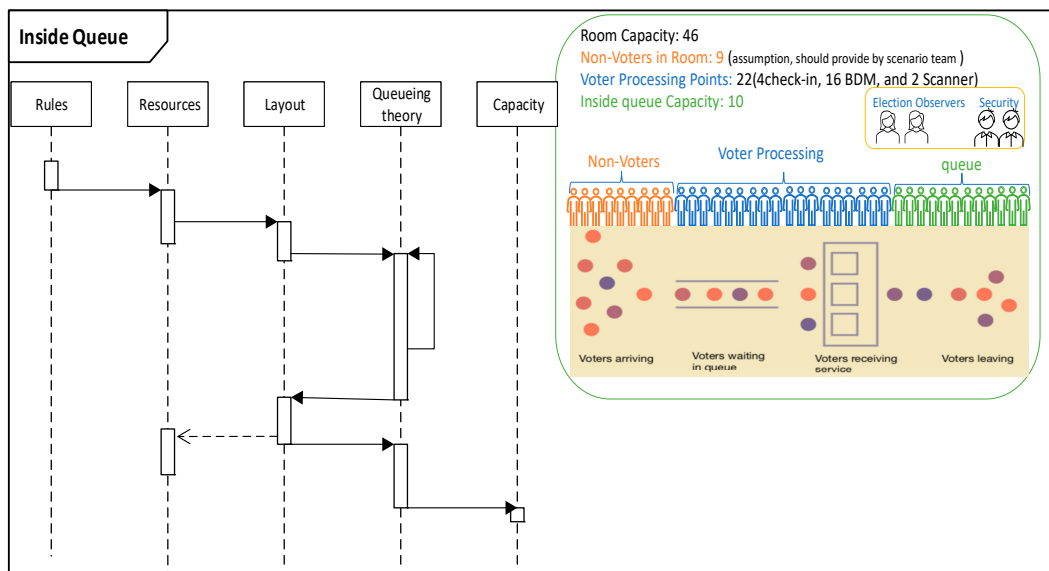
Inside Queue

Rules

Resources

Layout

Queueing theory

Capacity

Room Capacity: 46
Non-Voters in Room: 9 (assumption, should provide by scenario team )
Voter Processing Points: 22(4check-in, 16 BDM, and 2 Scanner)
Inside queue Capacity: 10

Election Observers

Security

Non-Voters

Voter Processing

queue

Voters arriving

Voters waiting in queue

Voters receiving service

Voters leaving